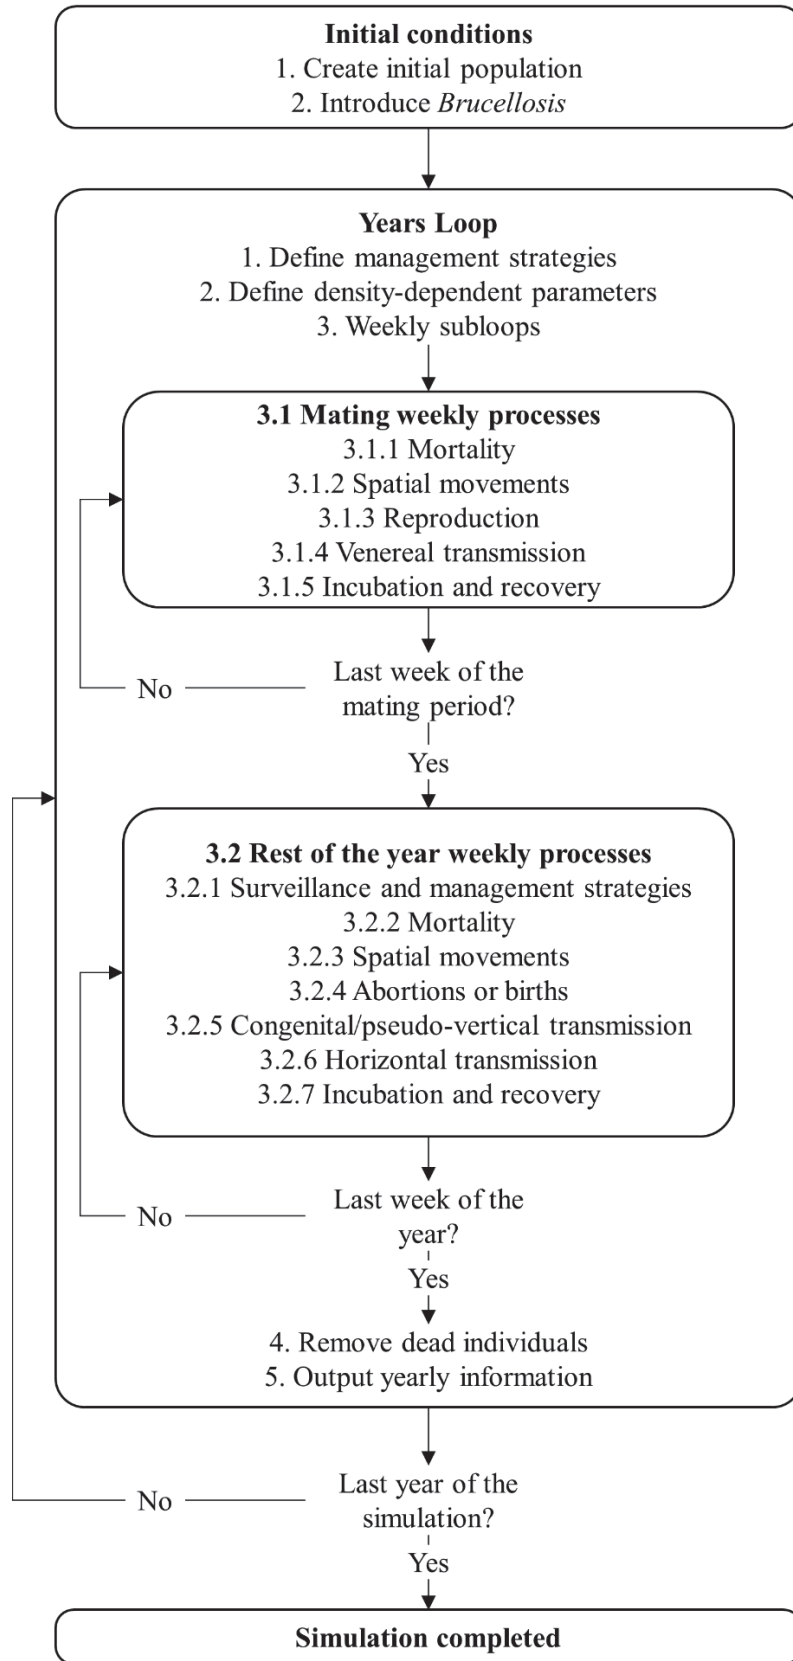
Initial conditions
1. Create initial population
2. Introduce Brucellosis

Years Loop
1. Define management strategies
2. Define density-dependent parameters
3. Weekly subloops

3.1 Mating weekly processes
3.1.1 Mortality
3.1.2 Spatial movements
3.1.3 Reproduction
3.1.4 Venereal transmission
3.1.5 Incubation and recovery

Last week of the mating period?
No
Yes

3.2 Rest of the year weekly processes
3.2.1 Surveillance and management strategies
3.2.2 Mortality
3.2.3 Spatial movements
3.2.4 Abortions or births
3.2.5 Congenital/pseudo-vertical transmission
3.2.6 Horizontal transmission
3.2.7 Incubation and recovery

Last week of the year?
No
Yes

4. Remove dead individuals
5. Output yearly information

Last year of the simulation?
No
Yes

Simulation completed